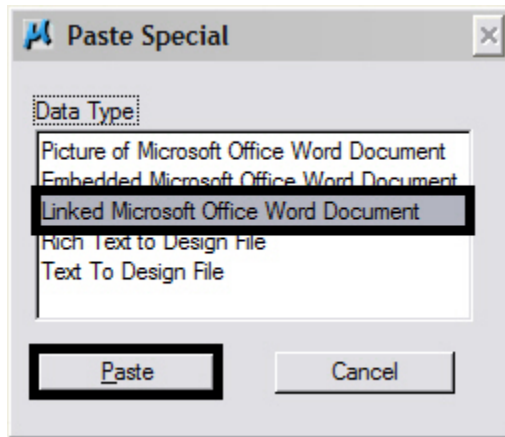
Paste Special

Data Type

Picture of Microsoft Office Word Document
Embedded Microsoft Office Word Document
Linked Microsoft Office Word Document
Rich Text to Design File
Text To Design File

Paste

Cancel